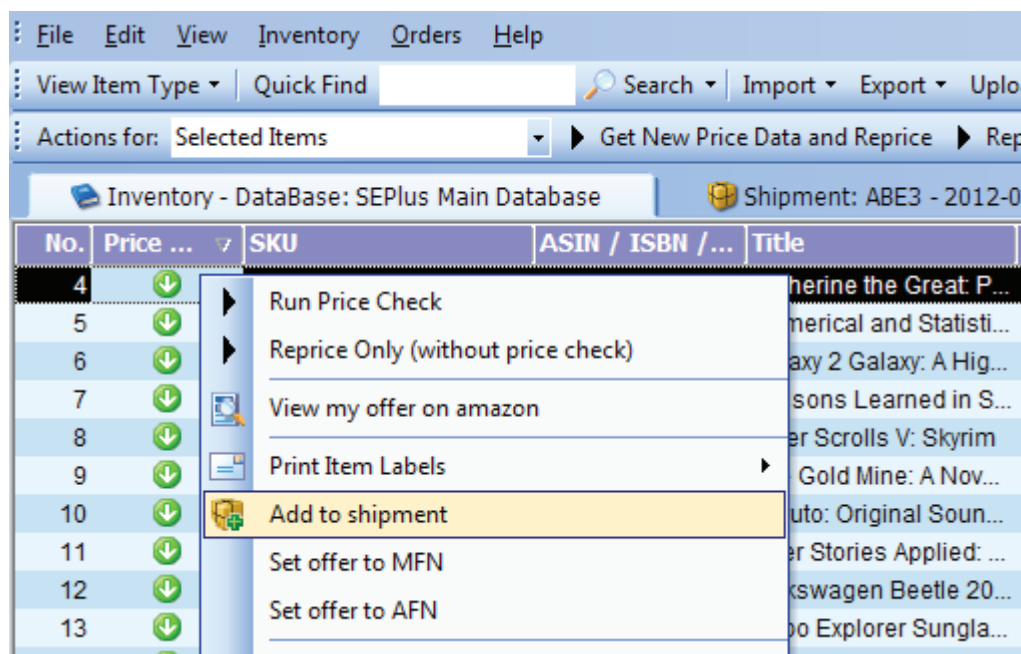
File Edit View Inventory Orders Help

View Item Type ▾ | Quick Find Search ▾ | Import ▾ Export ▾ Uplo

Actions for: Selected Items ▸ Get New Price Data and Reprice ▸ Rep

Inventory - DataBase: SEPlus Main Database

Shipment: ABE3 - 2012-0

| No. | Price ... | SKU | ASIN / ISBN /... | Title |
|---|---|---|---|---|
| 4 | | | | herine the Great: P... |
| 5 | | | | merical and Statisti... |
| 6 | | | | axy 2 Galaxy: A Hig... |
| 7 | | | | sons Learned in S... |
| 8 | | | | er Scrolls V: Skyrim |
| 9 | | | | Gold Mine: A Nov... |
| 10 | | | | uto: Original Soun... |
| 11 | | | | er Stories Applied: ... |
| 12 | | | | kswagen Beetle 20... |
| 13 | | | | oo Explorer Sungla... |

Run Price Check

Reprice Only (without price check)

View my offer on amazon

Print Item Labels

Add to shipment

Set offer to MFN

Set offer to AFN